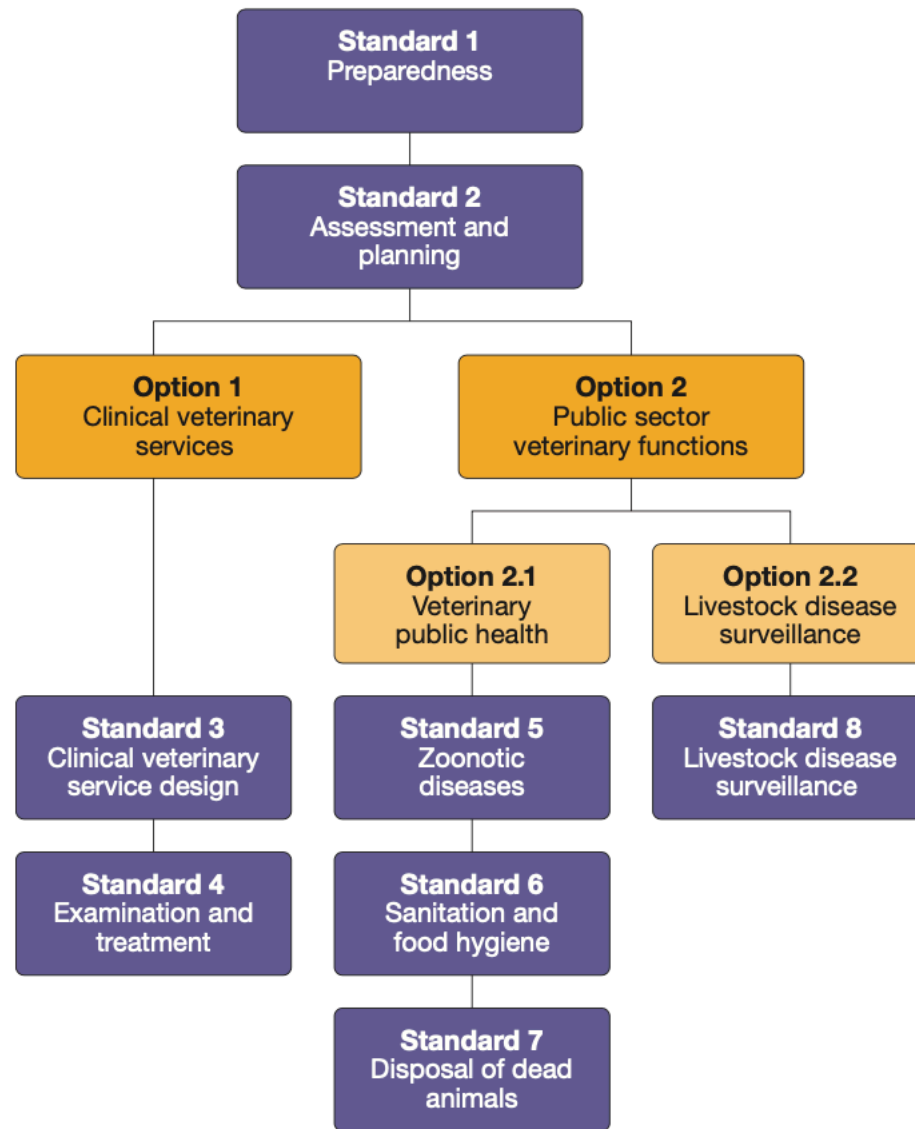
Standard 1
Preparedness

Standard 2
Assessment and planning

Option 1
Clinical veterinary services

Option 2
Public sector veterinary functions

Option 2.1
Veterinary public health

Option 2.2
Livestock disease surveillance

Standard 3
Clinical veterinary service design

Standard 4
Examination and treatment

Standard 5
Zoonotic diseases

Standard 6
Sanitation and food hygiene

Standard 7
Disposal of dead animals

Standard 8
Livestock disease surveillance